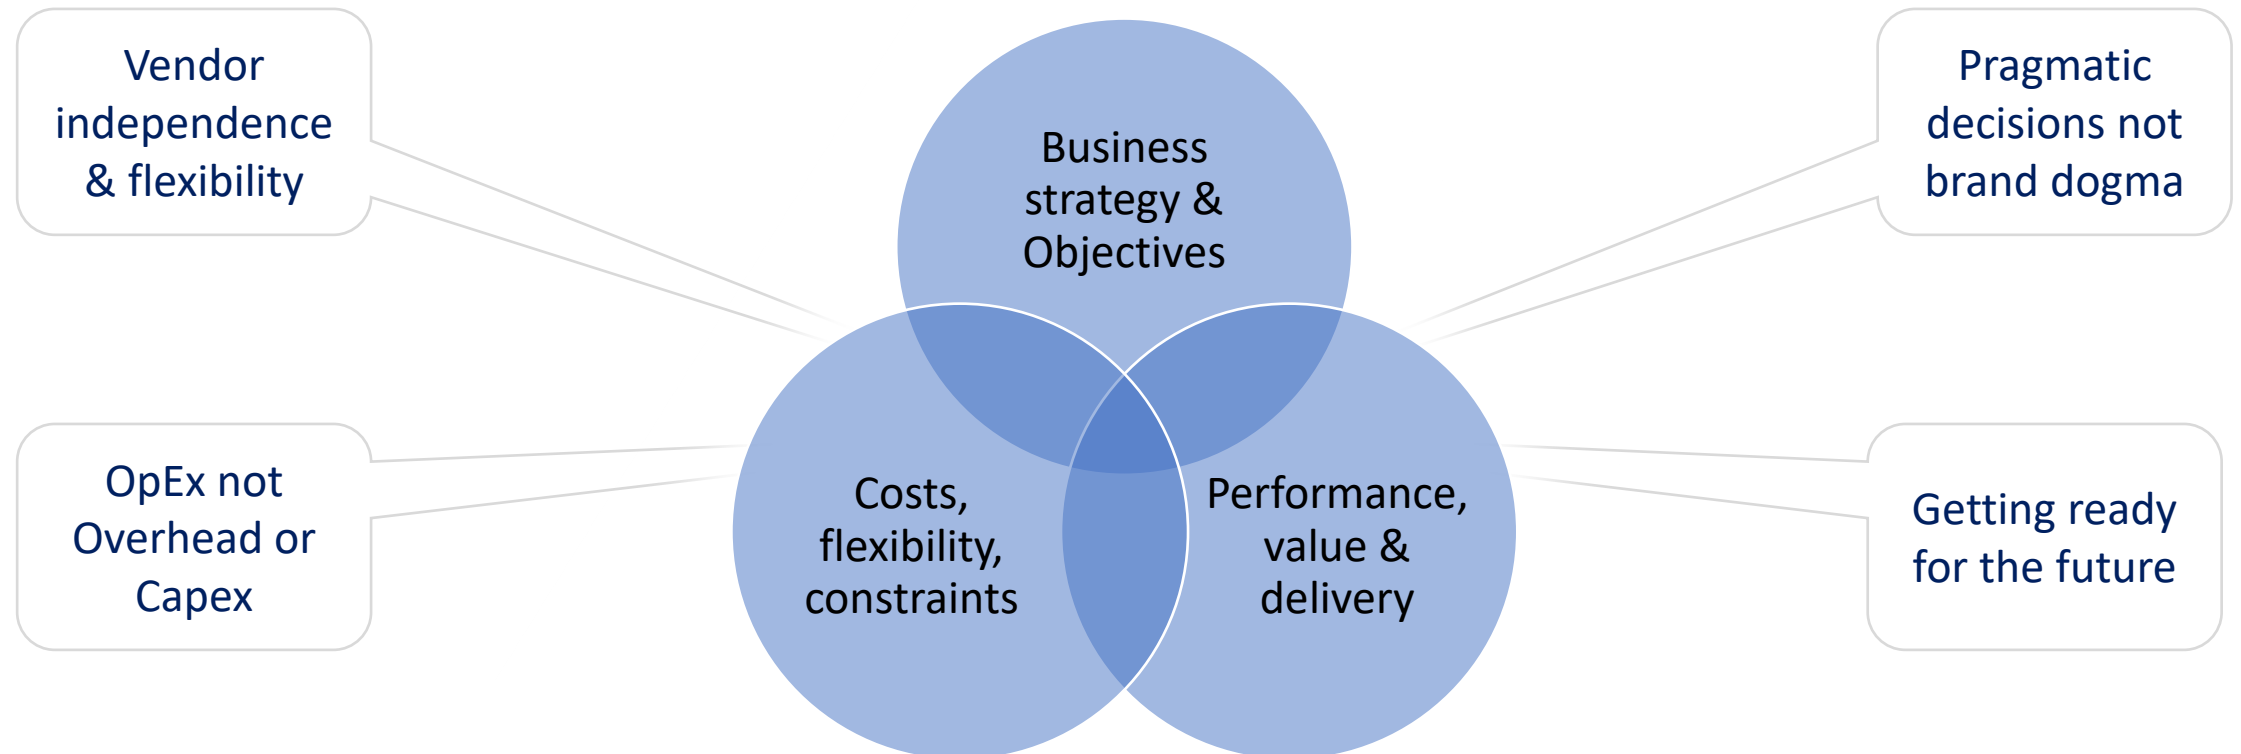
Vendor independence & flexibility

Business strategy & Objectives

Pragmatic decisions not brand dogma

OpEx not Overhead or Capex

Costs, flexibility, constraints

Performance, value & delivery

Getting ready for the future